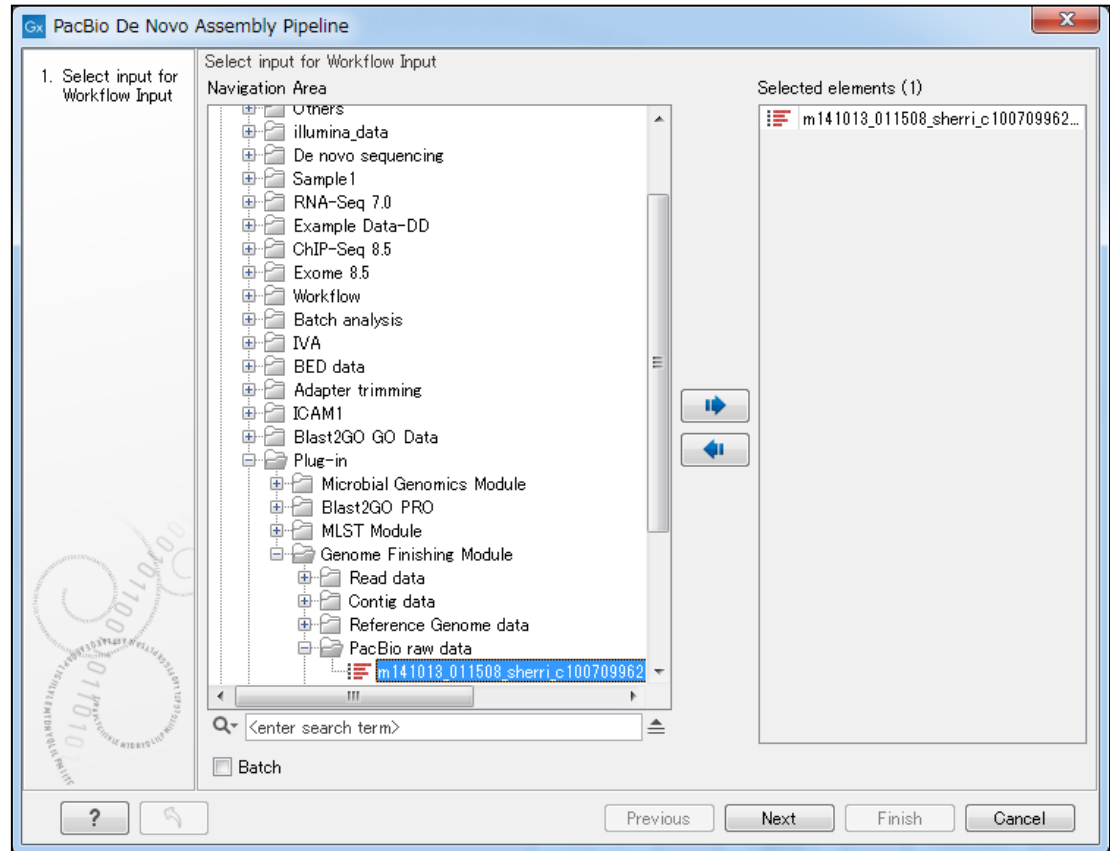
Gx PacBio De Novo Assembly Pipeline

1. Select input for Workflow Input

Select input for Workflow Input

Navigation Area

Others
illumina_data
De novo sequencing
Sample1
RNA-Seq 7.0
Example Data-DD
ChIP-Seq 8.5
Exome 8.5
Workflow
Batch analysis
IVA
BED data
Adapter trimming
ICAM1
Blast2GO GO Data
Plug-in
Microbial Genomics Module
Blast2GO PRO
MLST Module
Genome Finishing Module
Read data
Contig data
Reference Genome data
PacBio raw data
m141013_011508_sherri_c100709962

<enter search term>

Batch

Selected elements (1)

m141013_011508_sherri_c100709962...

?

Previous

Next

Finish

Cancel